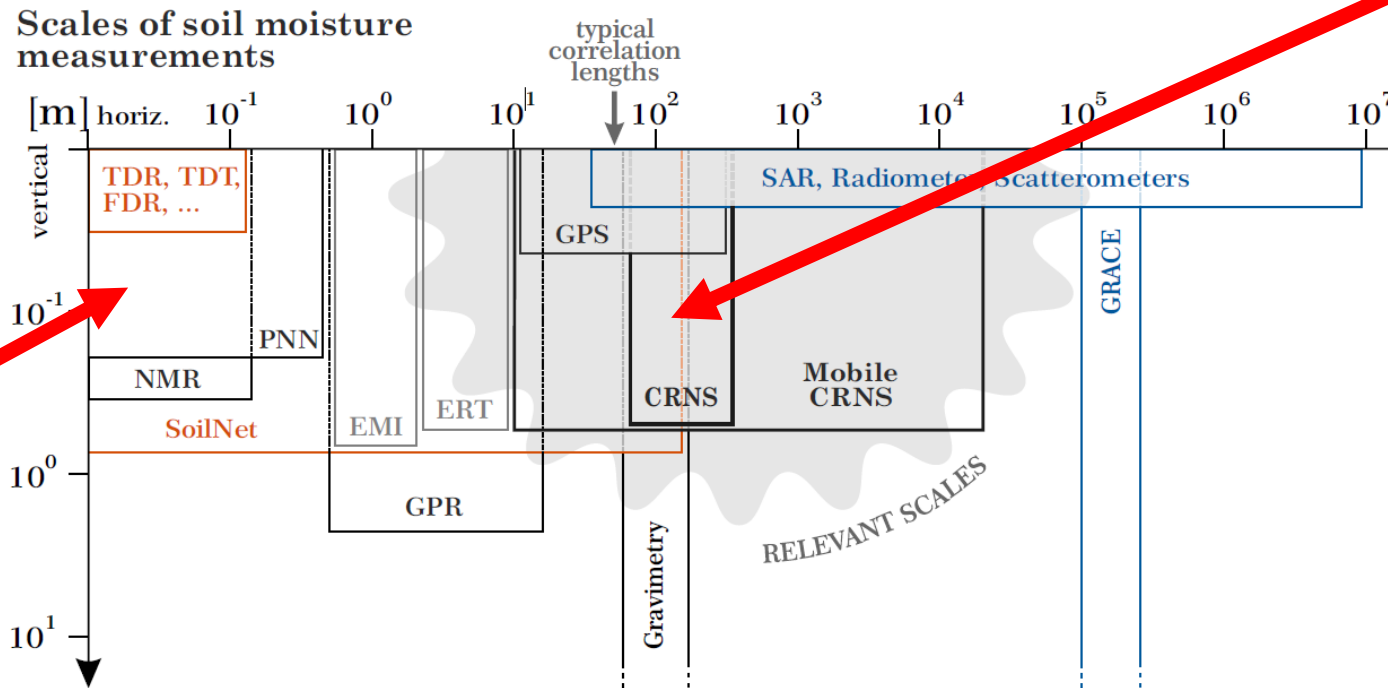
Scales of soil moisture measurements

typical correlation lengths

[m] horiz. $10^{-1}$ $10^{0}$ $10^{1}$ $10^{2}$ $10^{3}$ $10^{4}$ $10^{5}$ $10^{6}$ $10^{7}$

vertical

$10^{-1}$

$10^{0}$

$10^{1}$

TDR, TDT, FDR, ...

SAR, Radiometer, Scatterometers

GPS

GRACE

PNN

NMR

Mobile CRNS

CRNS

EMI

ERT

SoilNet

GPR

Gravimetry

RELEVANT SCALES